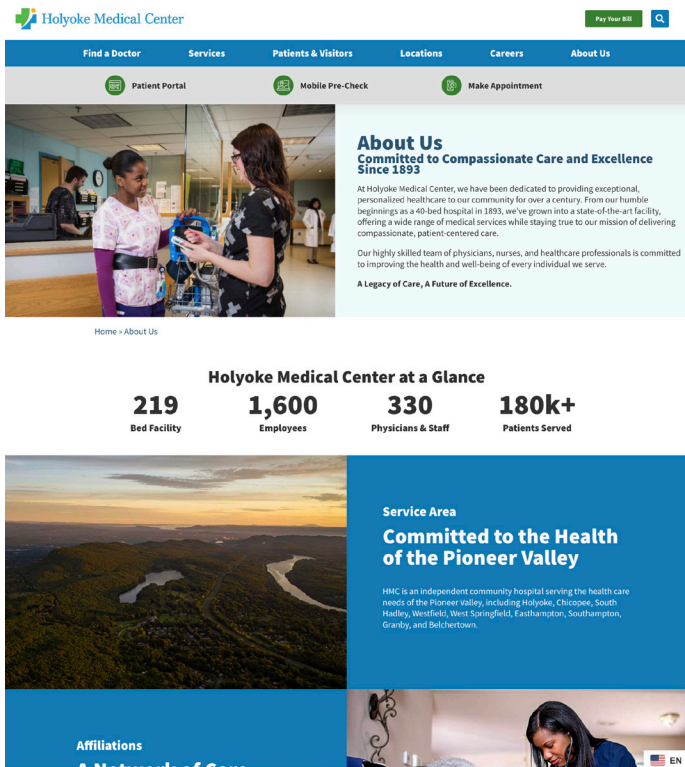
Holyoke Medical Center

Pay Your Bill

Find a Doctor Services Patients & Visitors Locations Careers About Us

Patient Portal Mobile Pre-Check Make Appointment

About Us

Committed to Compassionate Care and Excellence Since 1893

At Holyoke Medical Center, we have been dedicated to providing exceptional, personalized healthcare to our community for over a century. From our humble beginnings as a 40-bed hospital in 1893, we've grown into a state-of-the-art facility, offering a wide range of medical services while staying true to our mission of delivering compassionate, patient-centered care.

Our highly skilled team of physicians, nurses, and healthcare professionals is committed to improving the health and well-being of every individual we serve.

A Legacy of Care, A Future of Excellence.

Home » About Us

Holyoke Medical Center at a Glance

219
Bed Facility

1,600
Employees

330
Physicians & Staff

180k+
Patients Served

Service Area

Committed to the Health of the Pioneer Valley

HMC is an independent community hospital serving the health care needs of the Pioneer Valley, including Holyoke, Chicopee, South Hadley, Westfield, West Springfield, Easthampton, Southampton, Granby, and Belchertown.

Affiliations

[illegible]

EN